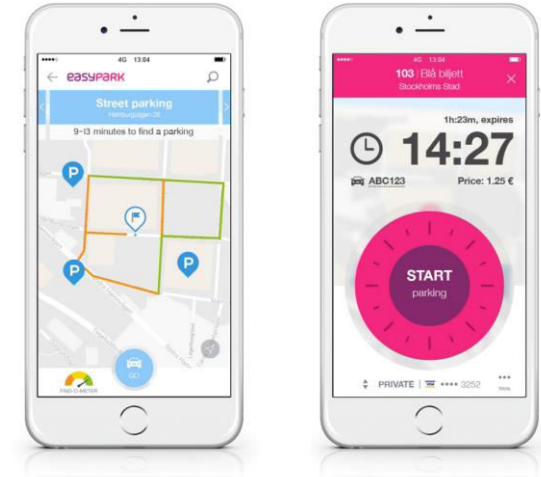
4G 13:04

easyPARK

Street parking
Hamburgsgatan 26

9–13 minutes to find a parking

GO

FIND-O-METER

4G 13:04

103 | Blå biljett
Stockholms Stad

1h:23m, expires

14:27

ABC123

Price: 1.25 €

START
parking

PRIVATE | •••• 3252

More